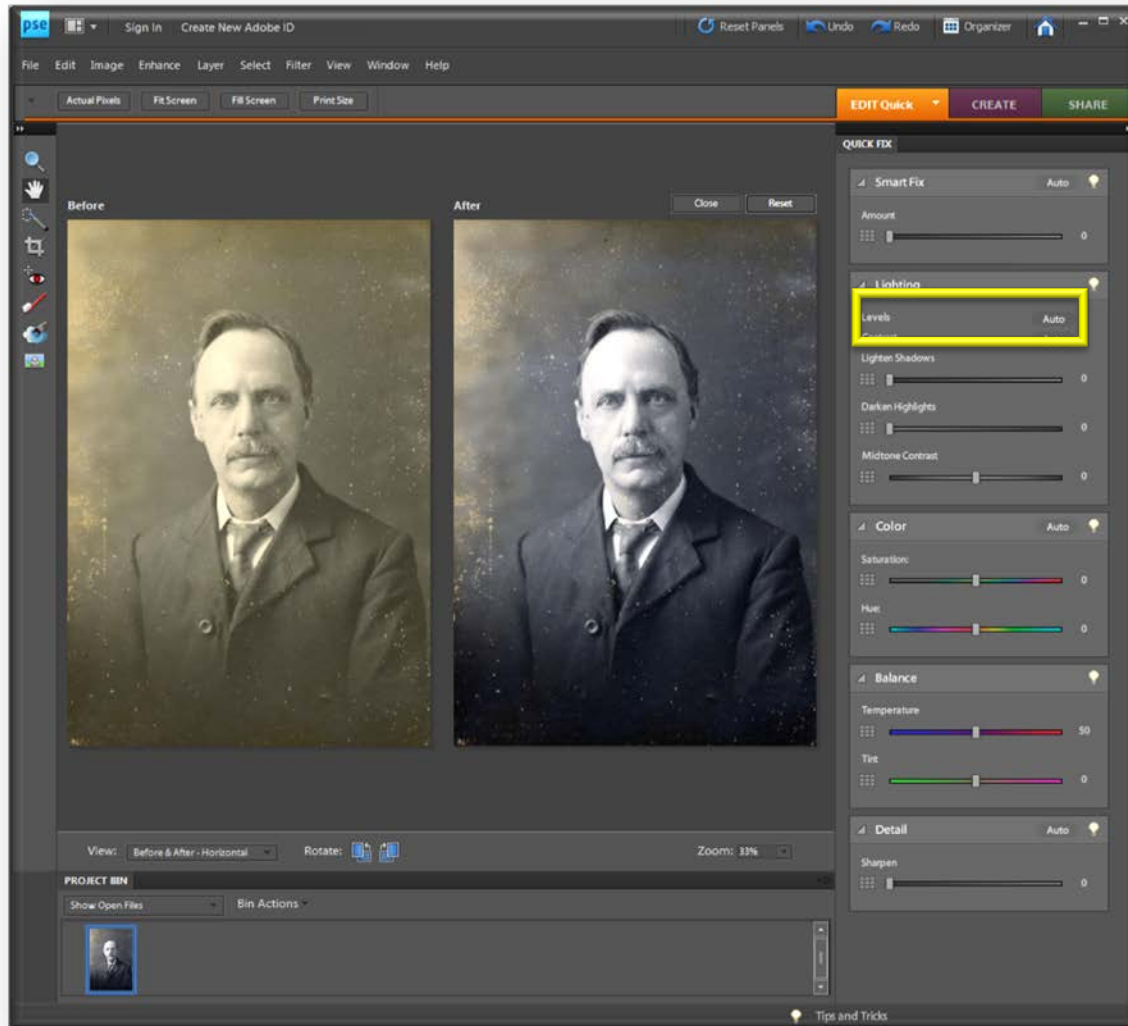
pse

Sign In Create New Adobe ID

Reset Panels Undo Redo Organizer

File Edit Image Enhance Layer Select Filter View Window Help

Actual Pixels Fit Screen Fill Screen Print Size

EDIT Quick CREATE SHARE

QUICK FIX

Before

After

Close Reset

Smart Fix Auto

Amount

0

Lighting

Levels Auto

Contrast

Lighten Shadows

0

Darken Highlights

0

Midtone Contrast

0

Color Auto

Saturation:

0

Hue:

0

Balance

Temperature

50

Tint

0

Detail Auto

Sharpen

0

View: Before & After - Horizontal Rotate: Zoom: 33%

PROJECT BIN

Show Open Files Bin Actions

Tips and Tricks